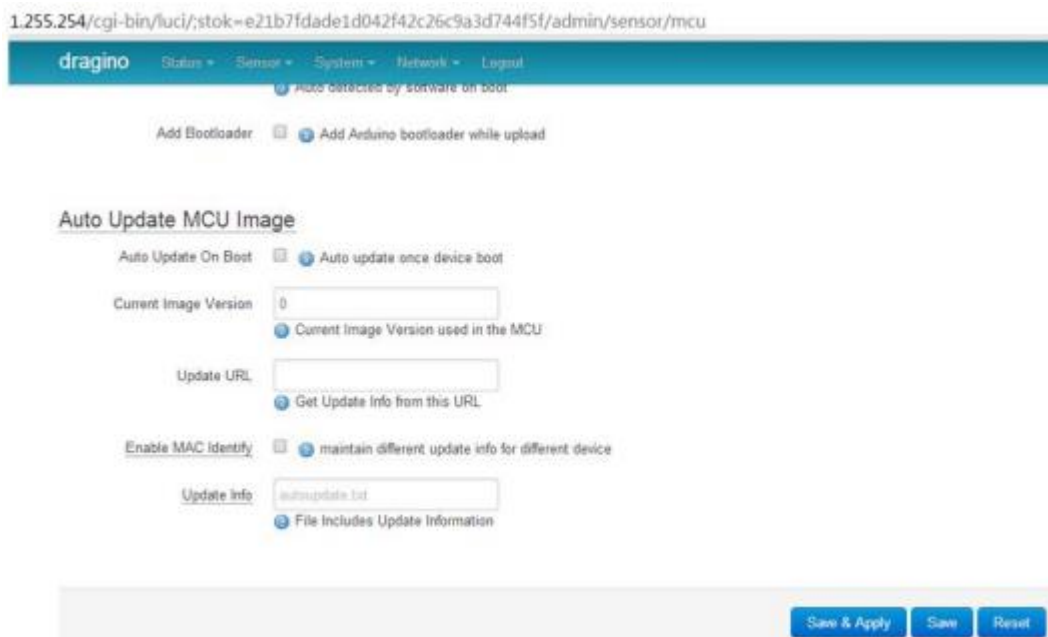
1.255.254/cgi-bin/luci/;stok=e21b7fdade1d042f42c26c9a3d744f5f/admin/sensor/mcu

dragino Status ▾ Sensor ▾ System ▾ Network ▾ Logout

Auto detected by software on boot

Add Bootloader Add Arduino bootloader while upload

Auto Update MCU Image

Auto Update On Boot Auto update once device boot

Current Image Version 0

Current Image Version used in the MCU

Update URL

Get Update Info from this URL

Enable MAC Identify maintain different update info for different device

Update Info autoupdate.txt

File Includes Update Information

Save & Apply Save Reset